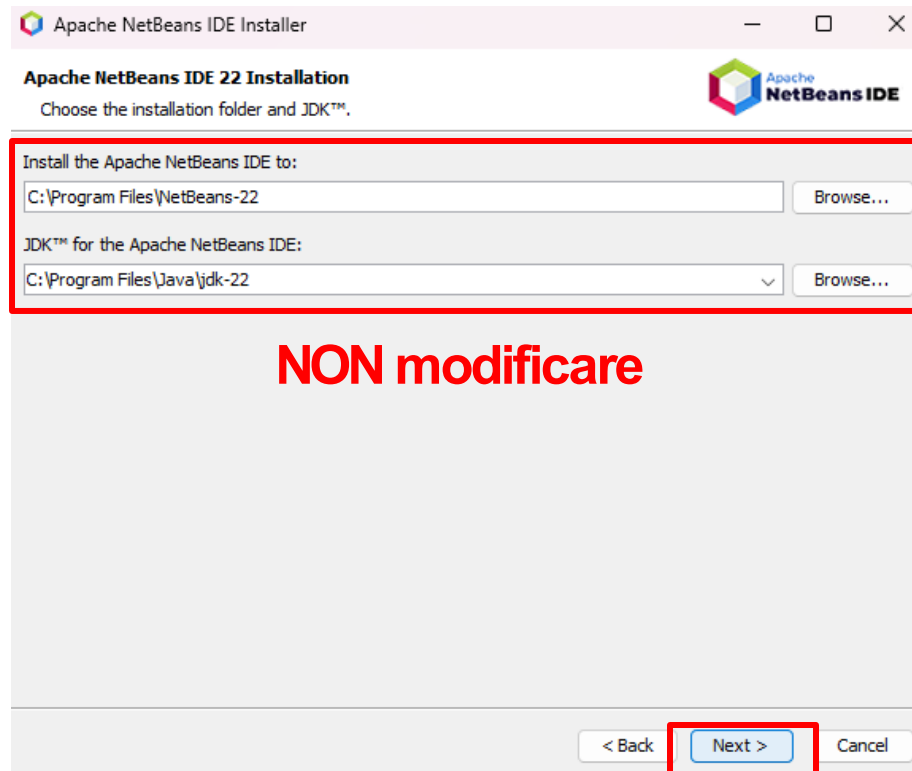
Apache NetBeans IDE Installer

Apache NetBeans IDE 22 Installation
Choose the installation folder and JDK™.

Apache
NetBeans IDE

Install the Apache NetBeans IDE to:
C:\Program Files\NetBeans-22
Browse...

JDK™ for the Apache NetBeans IDE:
C:\Program Files\Java\jdk-22
Browse...

NON modificare

< Back
Next >
Cancel